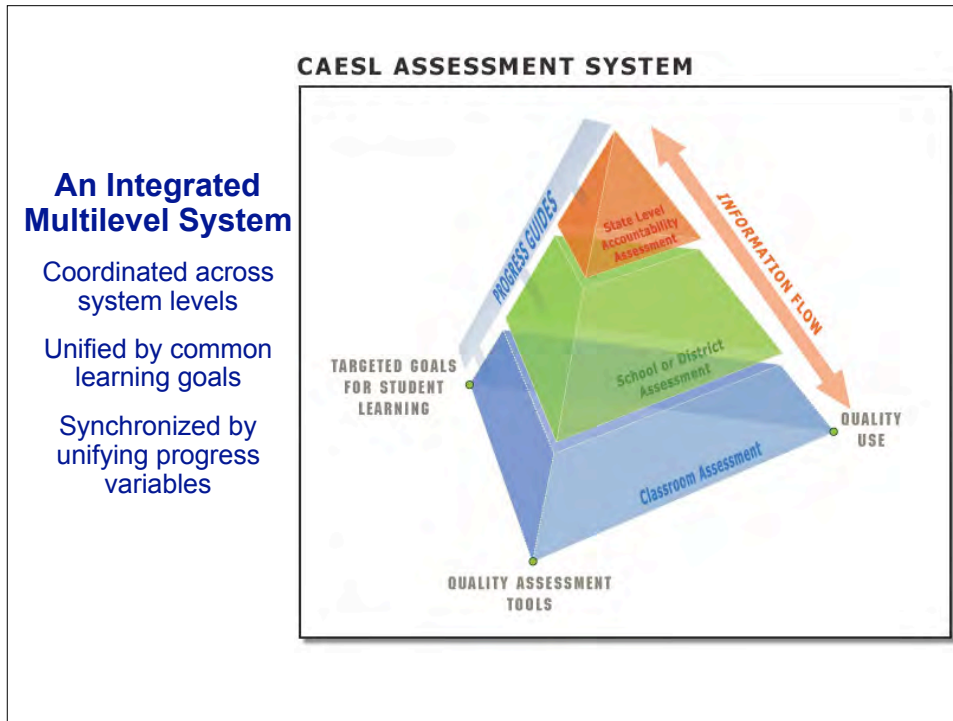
An Integrated Multilevel System

Coordinated across system levels

Unified by common learning goals

Synchronized by unifying progress variables

CAESL ASSESSMENT SYSTEM

PROGRESS GUIDES

State Level Accountability Assessment

INFORMATION FLOW

School or District Assessment

TARGETED GOALS FOR STUDENT LEARNING

QUALITY USE

Classroom Assessment

QUALITY ASSESSMENT TOOLS